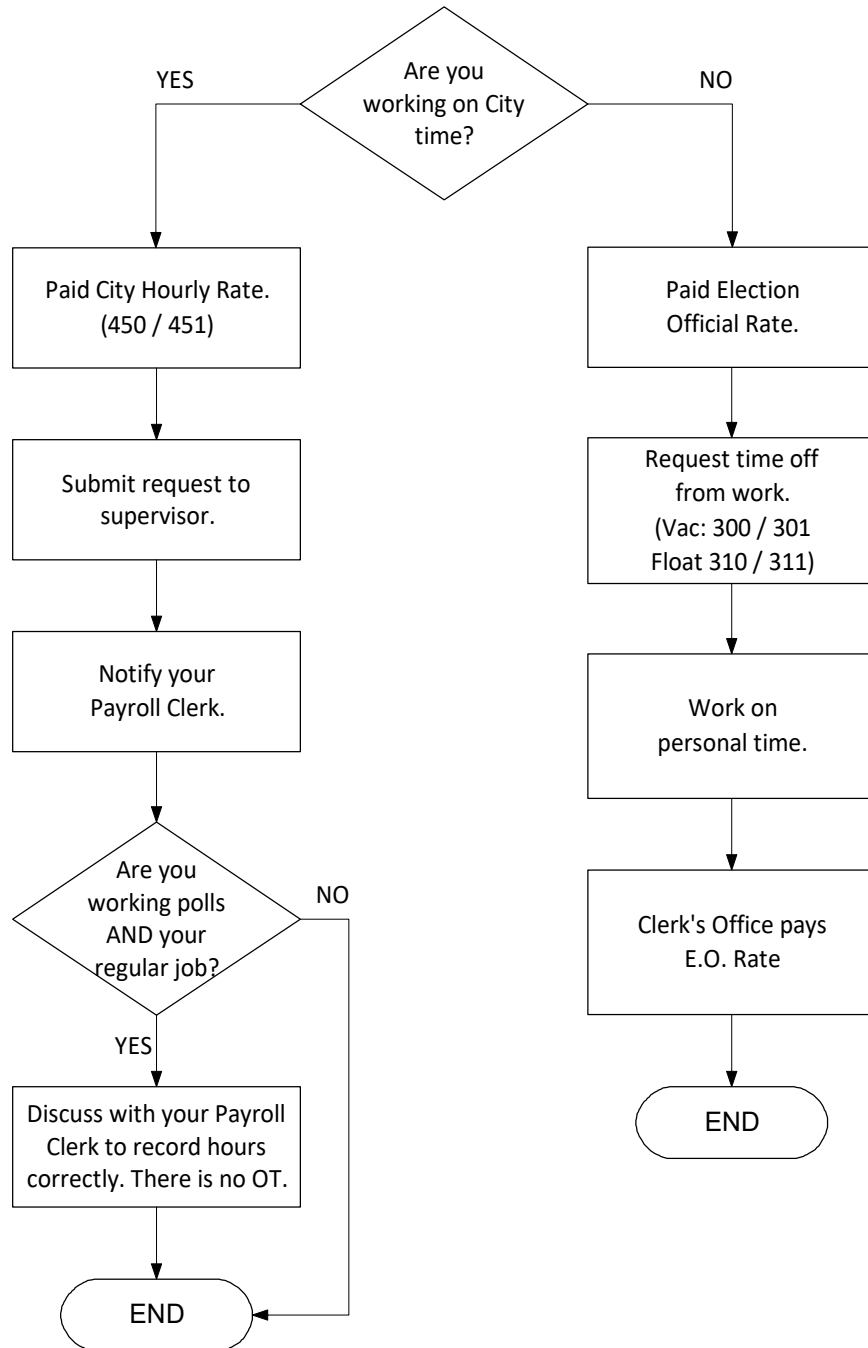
Are you working on City time?

YES

NO

Paid City Hourly Rate. (450 / 451)

Submit request to supervisor.

Notify your Payroll Clerk.

Are you working polls AND your regular job?

NO

YES

Discuss with your Payroll Clerk to record hours correctly. There is no OT.

END

Paid Election Official Rate.

Request time off from work. (Vac: 300 / 301 Float 310 / 311)

Work on personal time.

Clerk's Office pays E.O. Rate

END